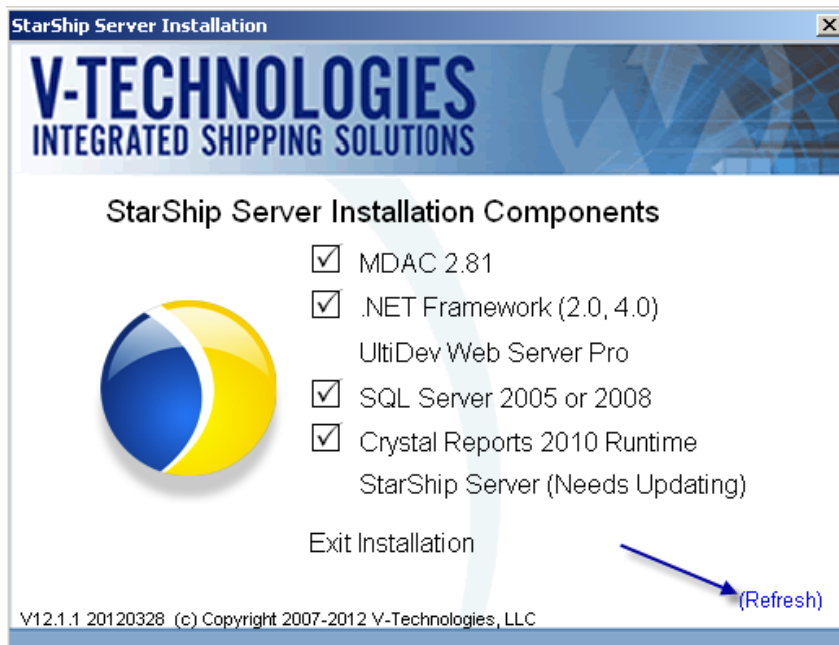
StarShip Server Installation

V-TECHNOLOGIES
INTEGRATED SHIPPING SOLUTIONS

StarShip Server Installation Components

☑ MDAC 2.81
☑ .NET Framework (2.0, 4.0)
UltiDev Web Server Pro
☑ SQL Server 2005 or 2008
☑ Crystal Reports 2010 Runtime
StarShip Server (Needs Updating)

Exit Installation

(Refresh)

V12.1.1 20120328 (c) Copyright 2007-2012 V-Technologies, LLC